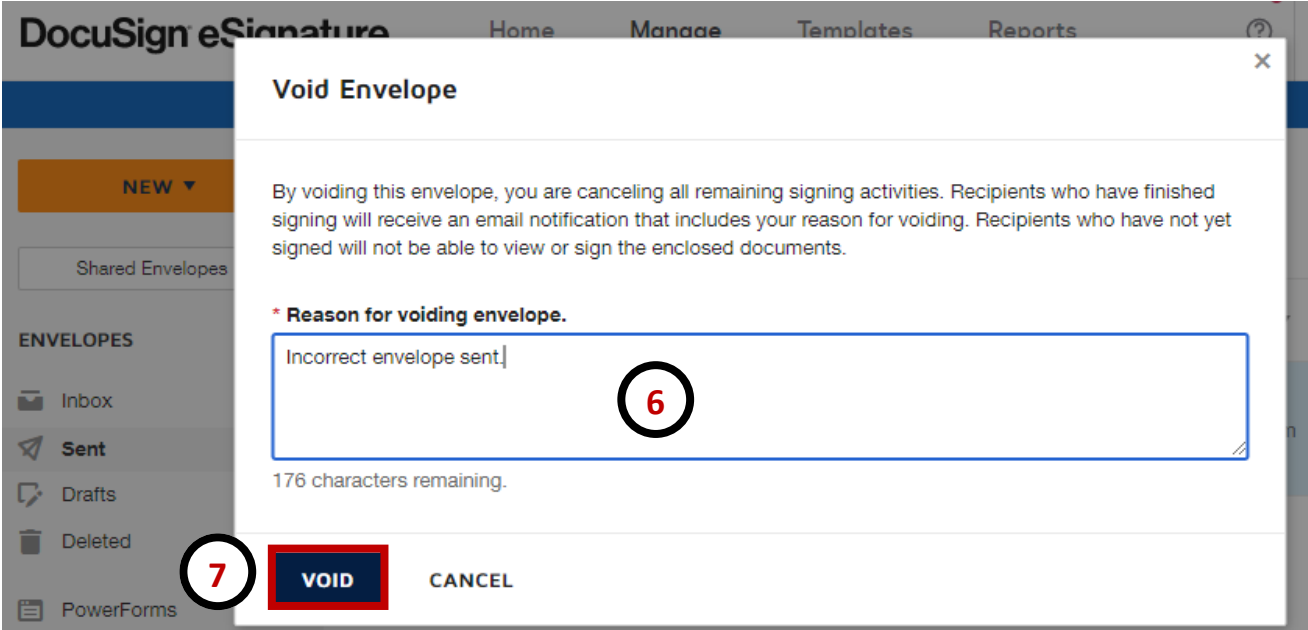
DocuSign eSignature Home Manage Templates Reports ?

NEW ▾

Shared Envelopes

ENVELOPES

Inbox

Sent

Drafts

Deleted

PowerForms

Void Envelope ×

By voiding this envelope, you are canceling all remaining signing activities. Recipients who have finished signing will receive an email notification that includes your reason for voiding. Recipients who have not yet signed will not be able to view or sign the enclosed documents.

* Reason for voiding envelope.

Incorrect envelope sent.

6

176 characters remaining.

7

VOID

CANCEL